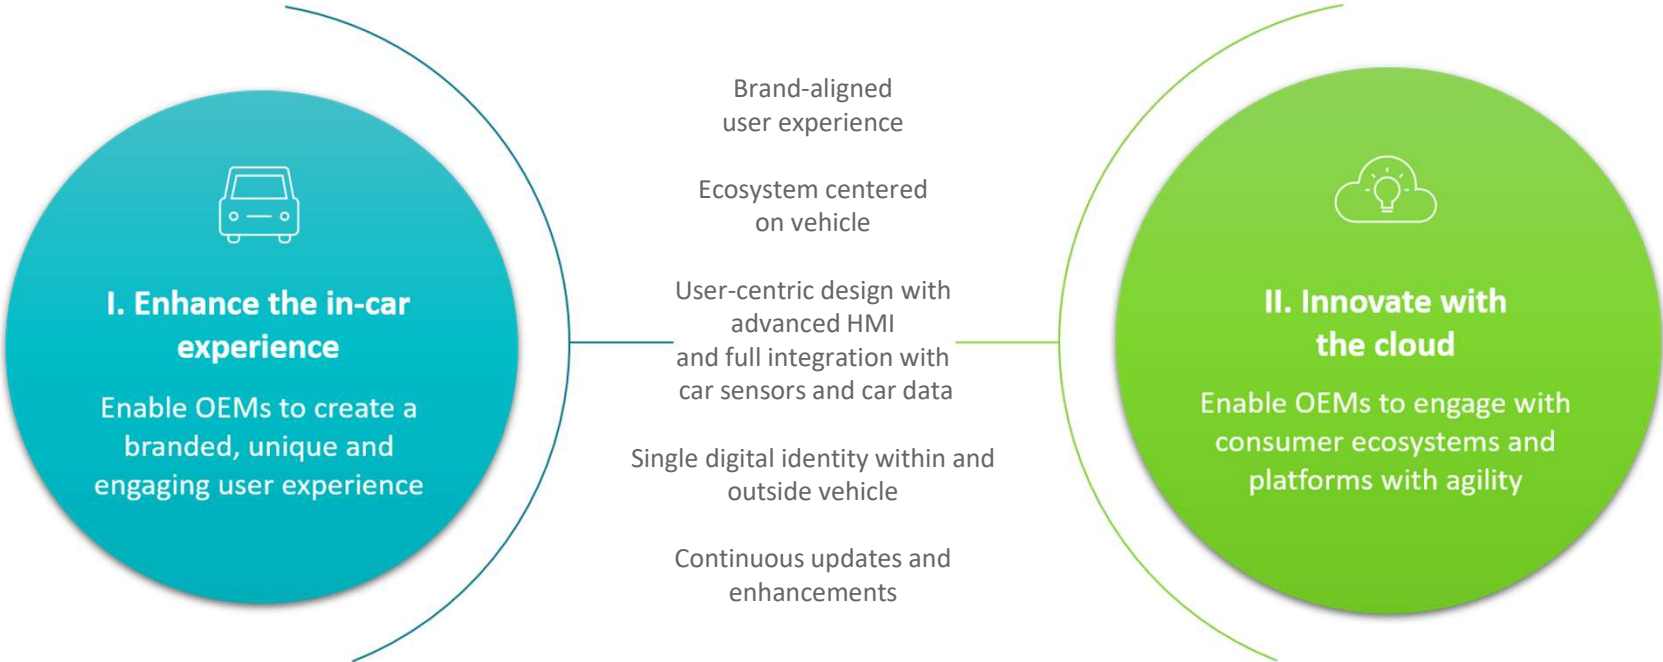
I. Enhance the in-car experience

Enable OEMs to create a branded, unique and engaging user experience

Brand-aligned user experience

Ecosystem centered on vehicle

User-centric design with advanced HMI and full integration with car sensors and car data

Single digital identity within and outside vehicle

Continuous updates and enhancements

II. Innovate with the cloud

Enable OEMs to engage with consumer ecosystems and platforms with agility